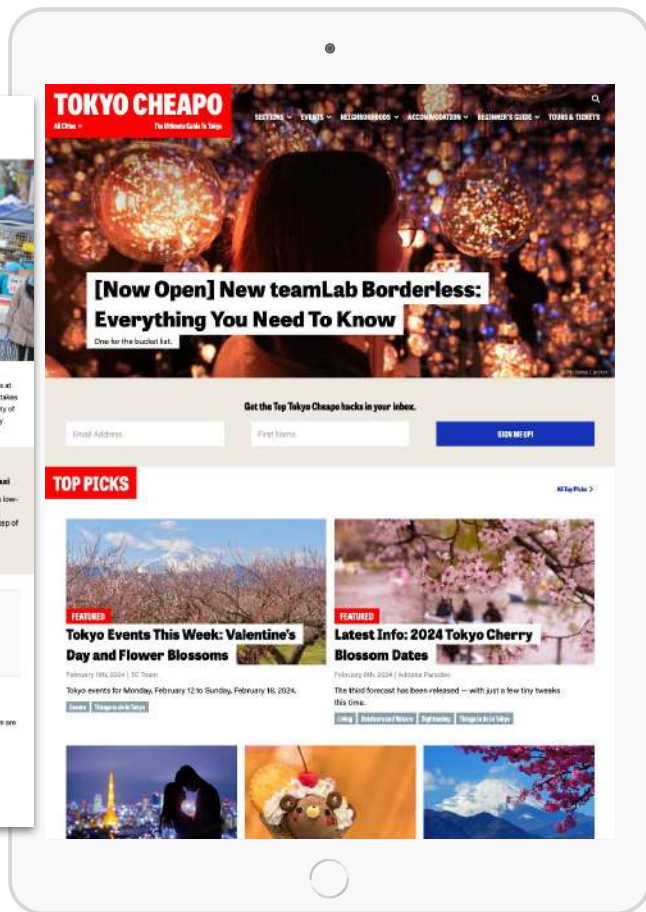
TOKYO CHEAPO

All Cities

The Ultimate Guide To Tokyo

SECTIONS EVENTS NEIGHBORHOODS ACCOMMODATION BEGINNER'S GUIDE TOURS & TICKETS

[Now Open] New teamLab Borderless: Everything You Need To Know

One for the bucket list.

Get the Top Tokyo Cheapo hacks in your inbox.

Email Address

First Name

SIGN ME UP!

TOP PICKS

All Top Picks

FEATURED

Tokyo Events This Week: Valentine's Day and Flower Blossoms

February 11th, 2024 | TC Team

Tokyo events for Monday, February 12 to Sunday, February 18, 2024.

Events Things to do in Tokyo

FEATURED

Latest Info: 2024 Tokyo Cherry Blossom Dates

February 9th, 2024 | Adriana Paradiso

The third forecast has been released — with just a few tiny tweaks this time.

Living Outdoors and Nature Sightseeing Things to do in Tokyo